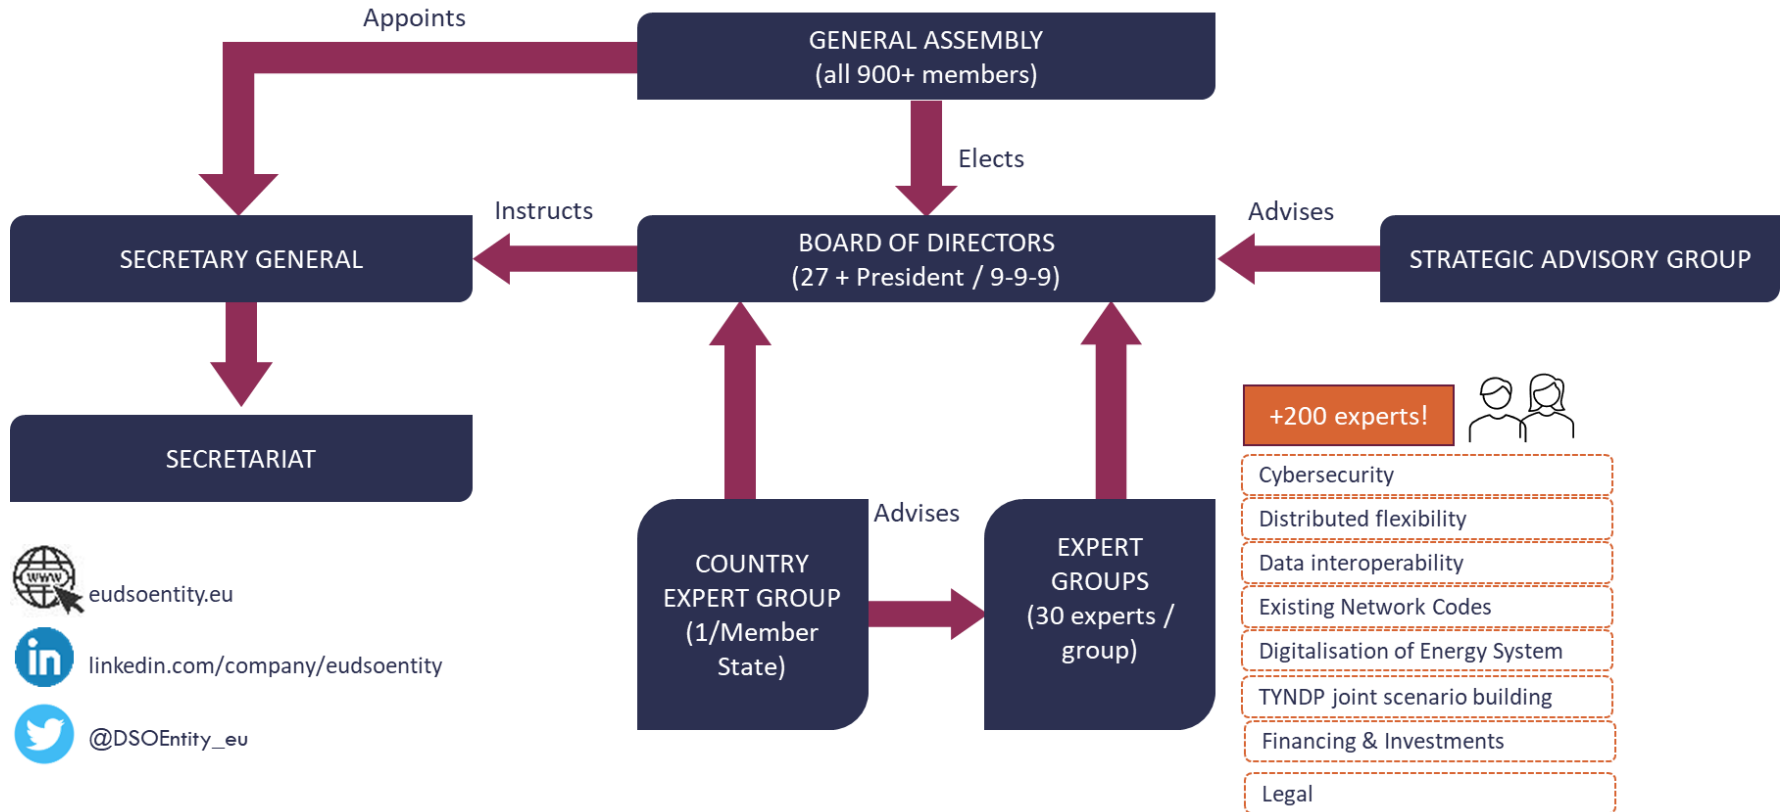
Appoints

GENERAL ASSEMBLY
(all 900+ members)

Elects

Instructs

Advises

SECRETARY GENERAL

BOARD OF DIRECTORS
(27 + President / 9-9-9)

STRATEGIC ADVISORY GROUP

SECRETARIAT

+200 experts!

Cybersecurity

Distributed flexibility

Data interoperability

Existing Network Codes

Digitalisation of Energy System

TYNDP joint scenario building

Financing & Investments

Legal

Advises

COUNTRY EXPERT GROUP (1/Member State)

EXPERT GROUPS (30 experts / group)

WWW

eudsoentity.eu

linkedin.com/company/eudsoentity

@DSOEntity_eu